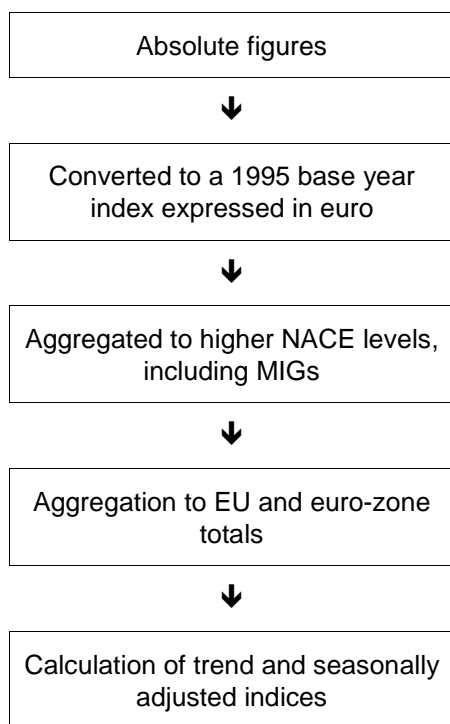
Absolute figures

Converted to a 1995 base year index expressed in euro

Aggregated to higher NACE levels, including MIGs

Aggregation to EU and euro-zone totals

Calculation of trend and seasonally adjusted indices